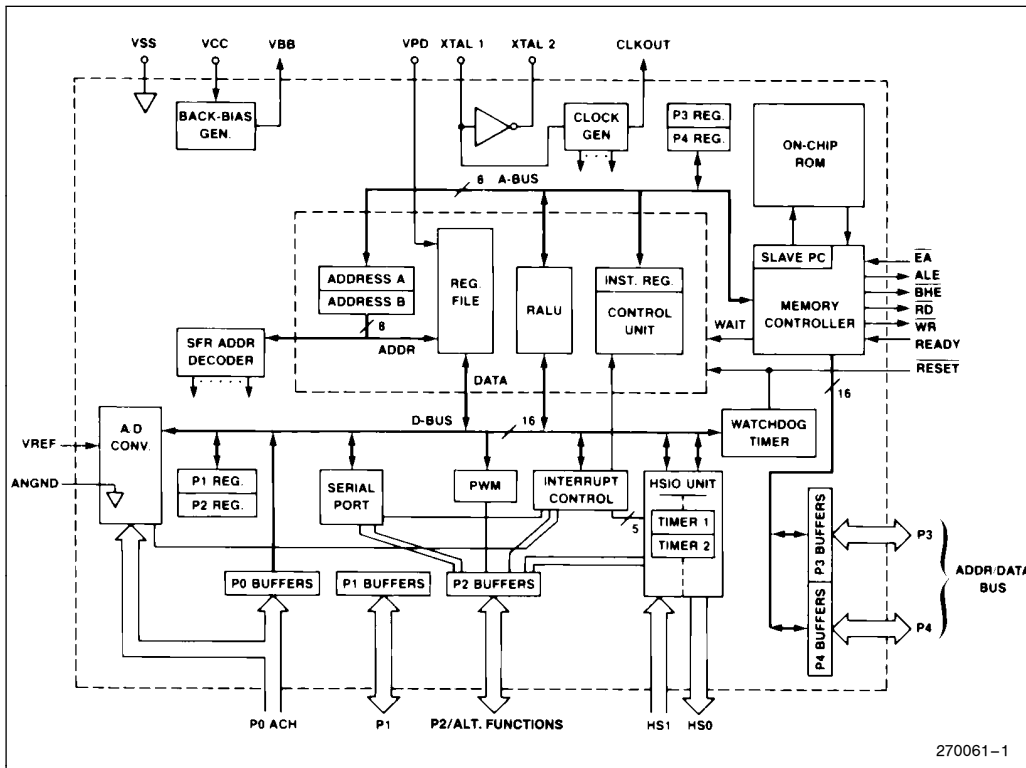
VSS
VCC
VBB
VPD
XTAL 1
XTAL 2
CLKOUT
BACK-BIAS GEN.
CLOCK GEN
P3 REG.
P4 REG.
ON-CHIP ROM
8
A-BUS
ADDRESS A
ADDRESS B
REG. FILE
RALU
INST. REG.
CONTROL UNIT
SLAVE PC
MEMORY CONTROLLER
$\overline{EA}$
ALE
$\overline{BHE}$
$\overline{RD}$
$\overline{WR}$
READY
$\overline{RESET}$
8
ADDR
WAIT
SFR ADDR DECODER
DATA
16
D-BUS
16
VREF
A/D CONV.
ANGND
WATCHDOG TIMER
P1 REG.
P2 REG.
SERIAL PORT
PWM
INTERRUPT CONTROL
HSIO UNIT
TIMER 1
TIMER 2
5
P3 BUFFERS
P4 BUFFERS
P3
P4
ADDR/DATA BUS
P0 BUFFERS
P1 BUFFERS
P2 BUFFERS
P0 ACH
P1
P2/ALT. FUNCTIONS
HS1
HS0
270061–1